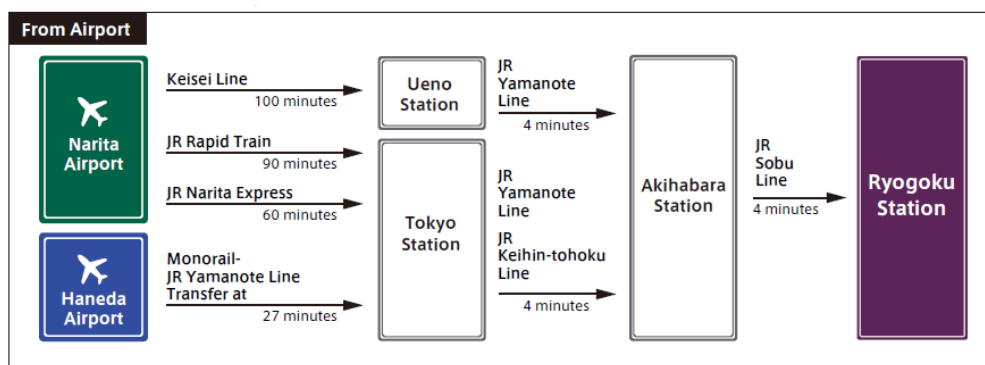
From Airport

Narita Airport

Haneda Airport

Keisei Line
100 minutes

JR Rapid Train
90 minutes

JR Narita Express
60 minutes

Monorail-JR Yamanote Line Transfer at
27 minutes

Ueno Station

Tokyo Station

JR Yamanote Line
4 minutes

JR Yamanote Line

JR Keihin-tohoku Line
4 minutes

Akihabara Station

JR Sobu Line
4 minutes

Ryogoku Station